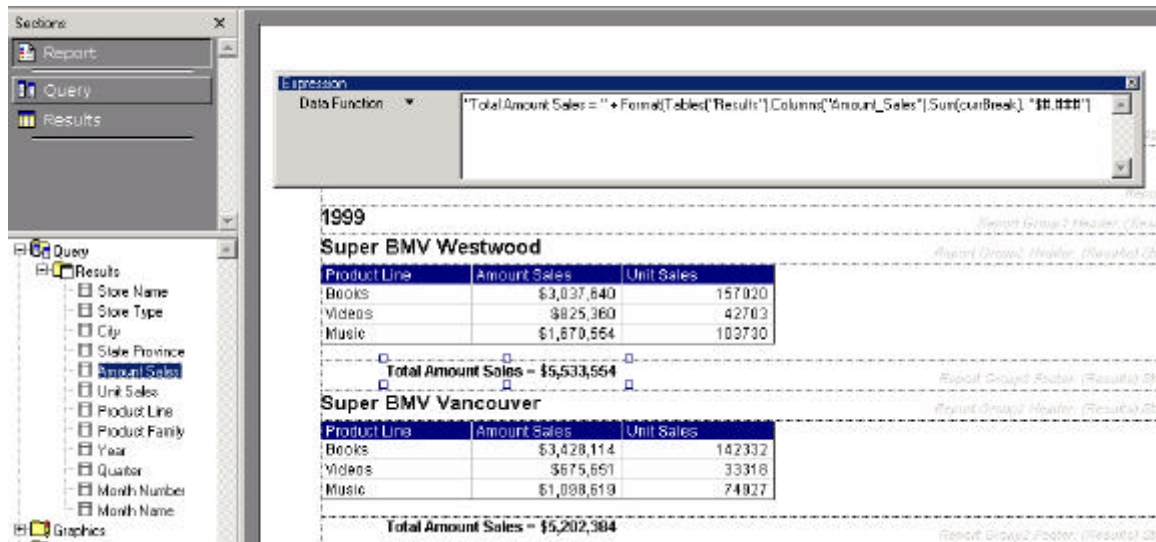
Sections
Report
Query
Results

Query
Results
Store Name
Store Type
City
State Province
Amount Sales
Unit Sales
Product Line
Product Family
Year
Quarter
Month Number
Month Name
Graphics

Expression
Data Function
"Total Amount Sales = " + Format(Tables("Results").Columns("Amount_Sales").Sum(curBreak), "$#,###")

1999
Report Group2 Header: (Results)
Super BMV Westwood
Report Group1 Header: (Results) (S

| Product Line | Amount Sales | Unit Sales |
|---|---|---|
| Books | $3,837,840 | 157020 |
| Videos | $825,360 | 42703 |
| Music | $1,870,564 | 103730 |

Total Amount Sales = $5,533,554
Report Group1 Footer: (Results) S
Super BMV Vancouver
Report Group1 Header: (Results) S

| Product Line | Amount Sales | Unit Sales |
|---|---|---|
| Books | $3,428,114 | 142332 |
| Videos | $675,651 | 33318 |
| Music | $1,098,619 | 74927 |

Total Amount Sales = $5,202,384
Report Group1 Footer: (Results) S